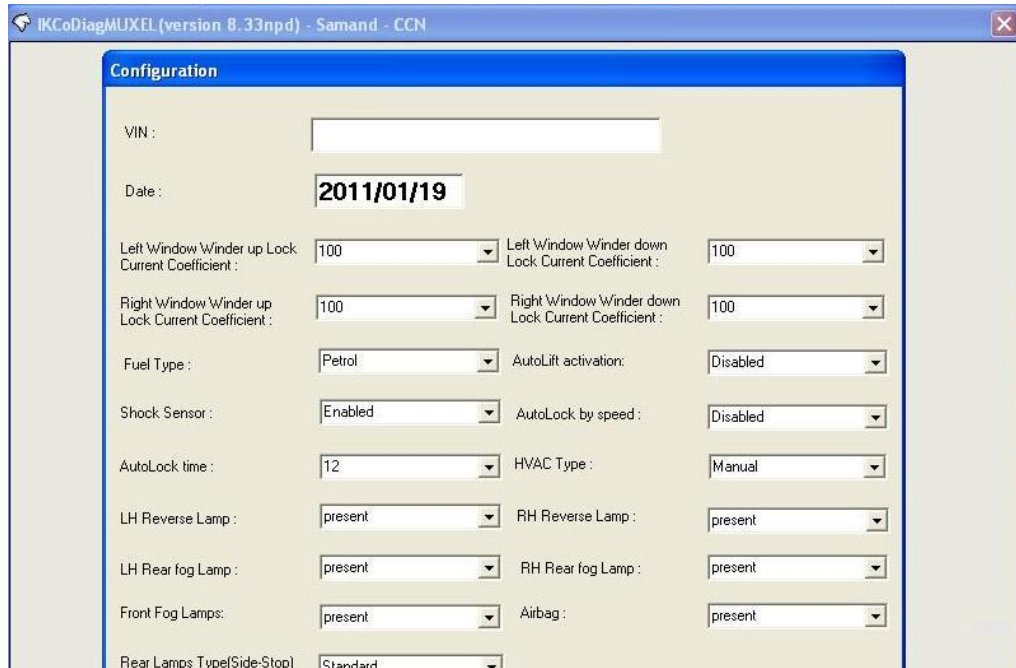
IKCoDiagMUXEL(version 8.33npd) - Samand - CCN

Configuration

VIN :

Date : 2011/01/19

Left Window Winder up Lock Current Coefficient : 100

Left Window Winder down Lock Current Coefficient : 100

Right Window Winder up Lock Current Coefficient : 100

Right Window Winder down Lock Current Coefficient : 100

Fuel Type : Petrol

AutoLift activation: Disabled

Shock Sensor : Enabled

AutoLock by speed : Disabled

AutoLock time : 12

HVAC Type : Manual

LH Reverse Lamp : present

RH Reverse Lamp : present

LH Rear fog Lamp : present

RH Rear fog Lamp : present

Front Fog Lamps: present

Airbag : present

Rear Lamps Type(Side-Stop) Standard